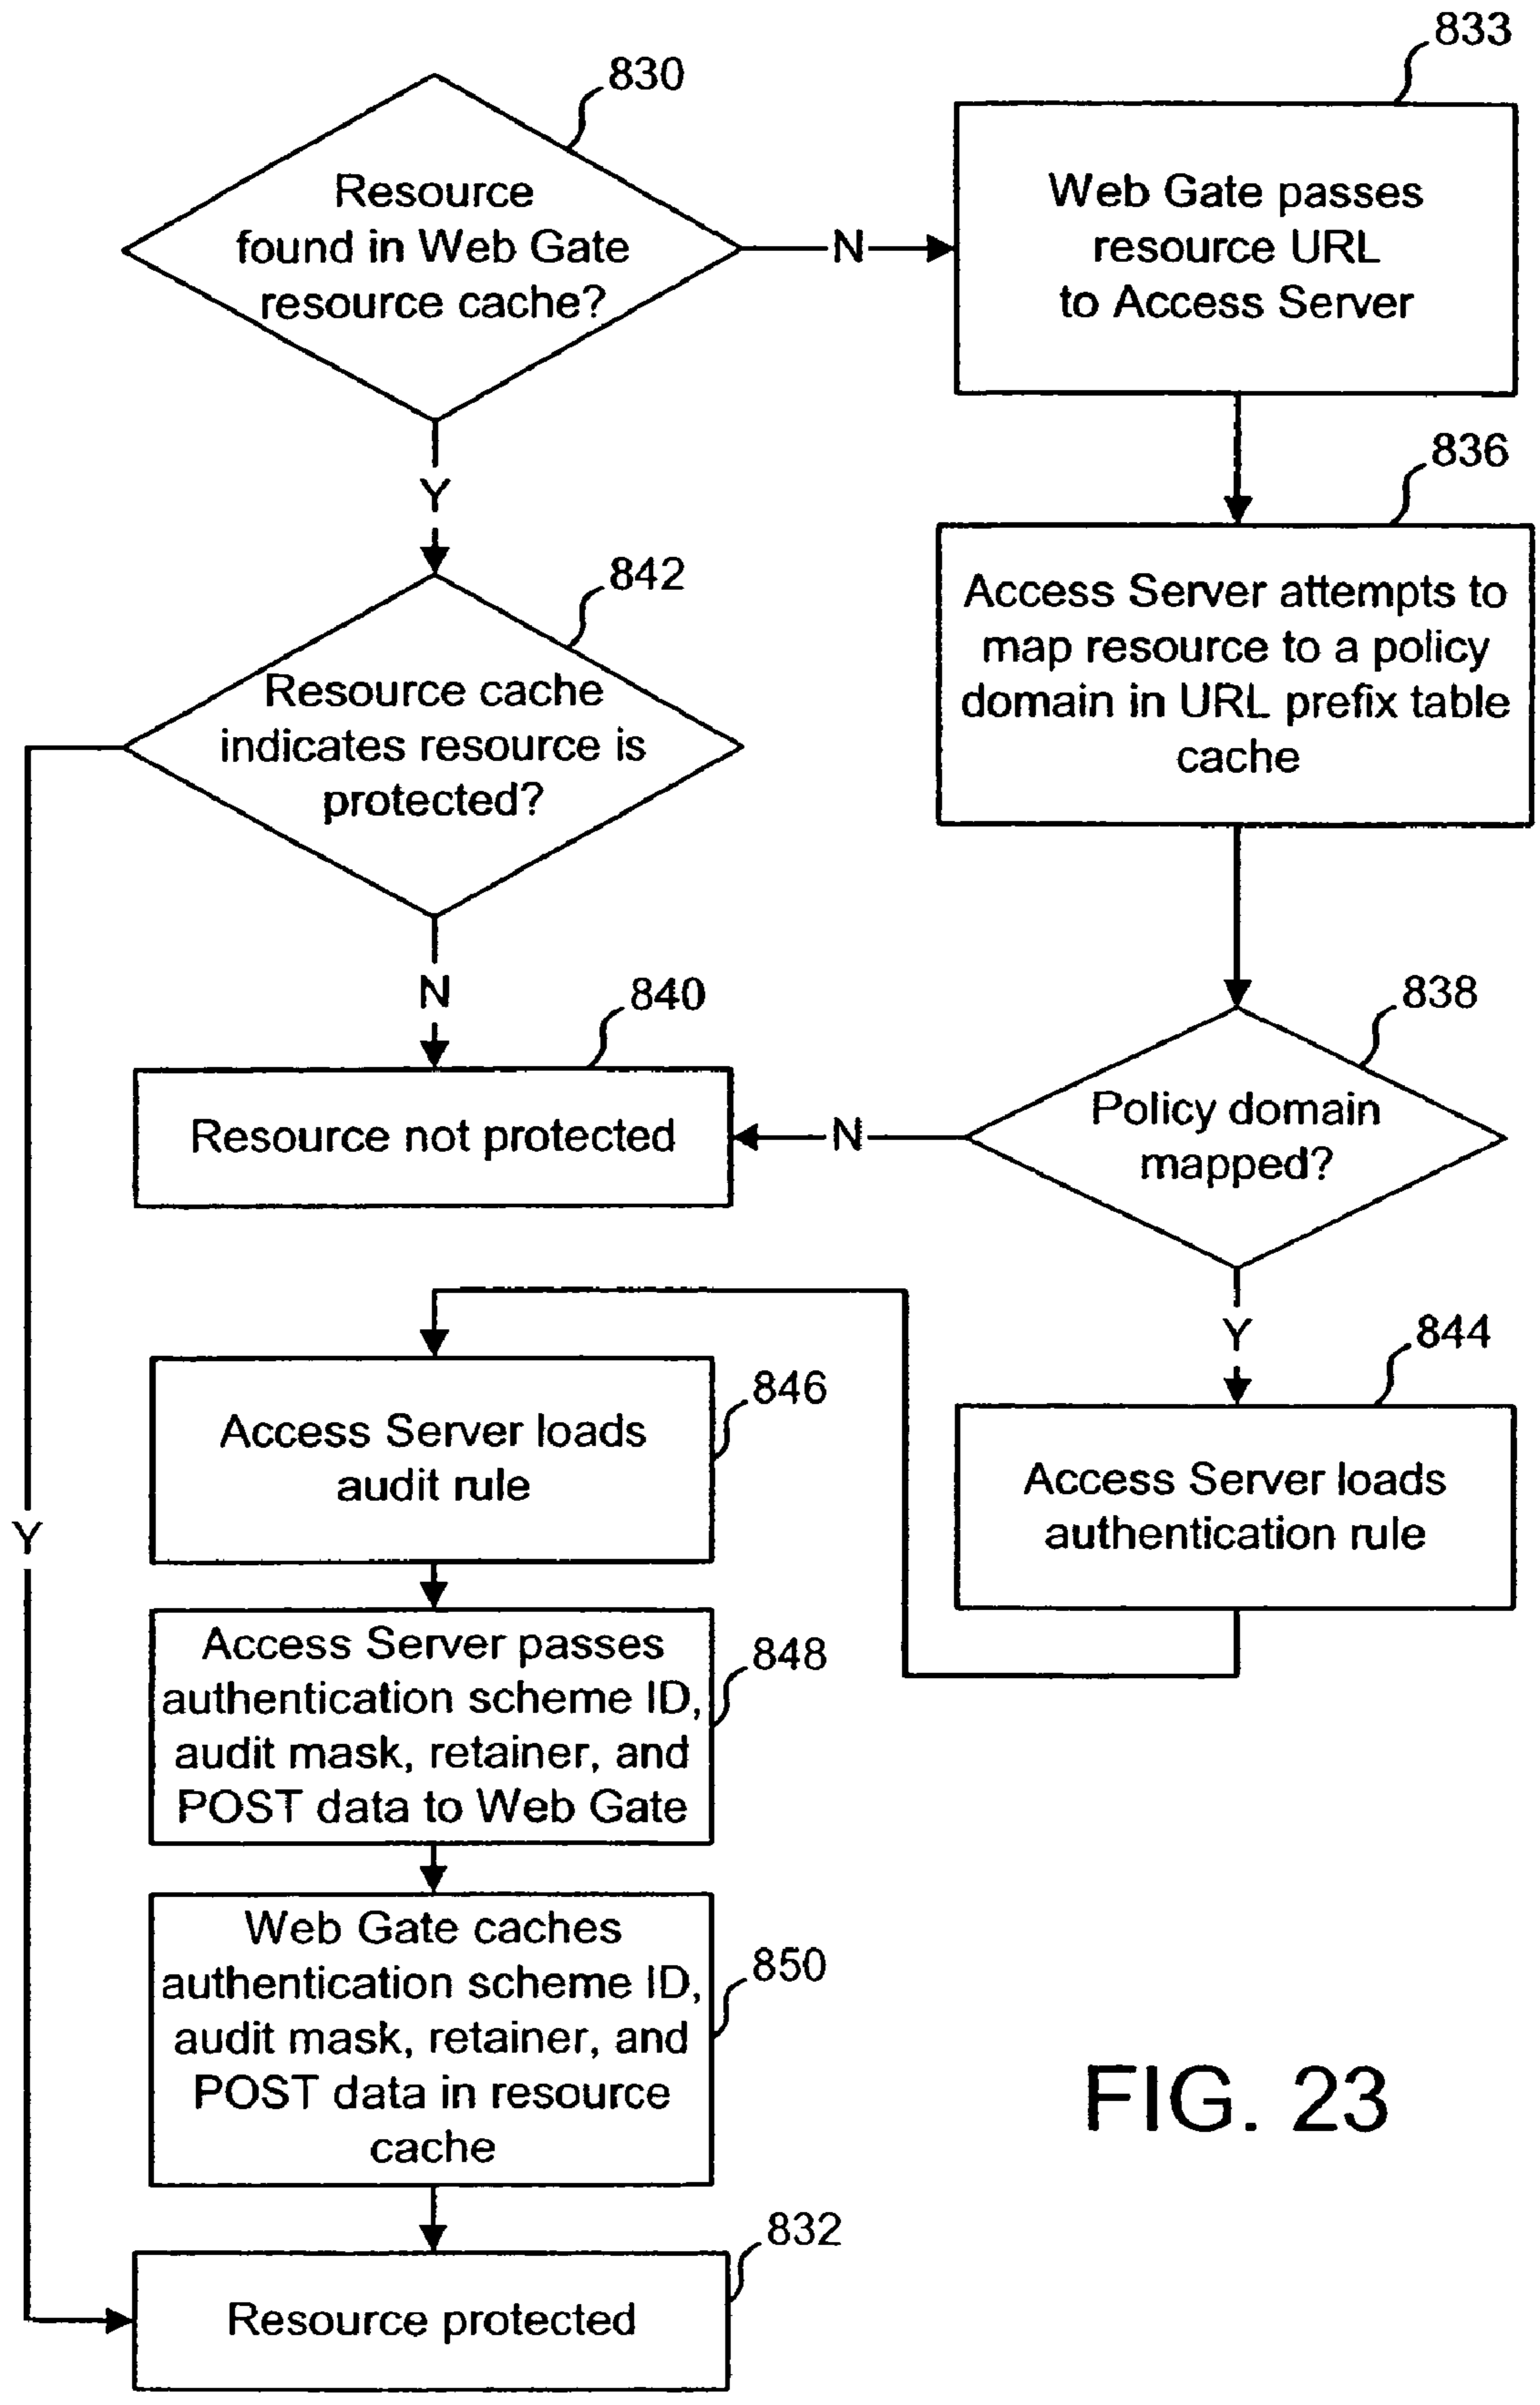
830

Resource found in Web Gate resource cache?

N

833

Web Gate passes resource URL to Access Server

Y

836

Access Server attempts to map resource to a policy domain in URL prefix table cache

842

Resource cache indicates resource is protected?

N

840

Resource not protected

N

838

Policy domain mapped?

Y

844

Access Server loads authentication rule

846

Access Server loads audit rule

Y

848

Access Server passes authentication scheme ID, audit mask, retainer, and POST data to Web Gate

850

Web Gate caches authentication scheme ID, audit mask, retainer, and POST data in resource cache

FIG. 23

832

Resource protected